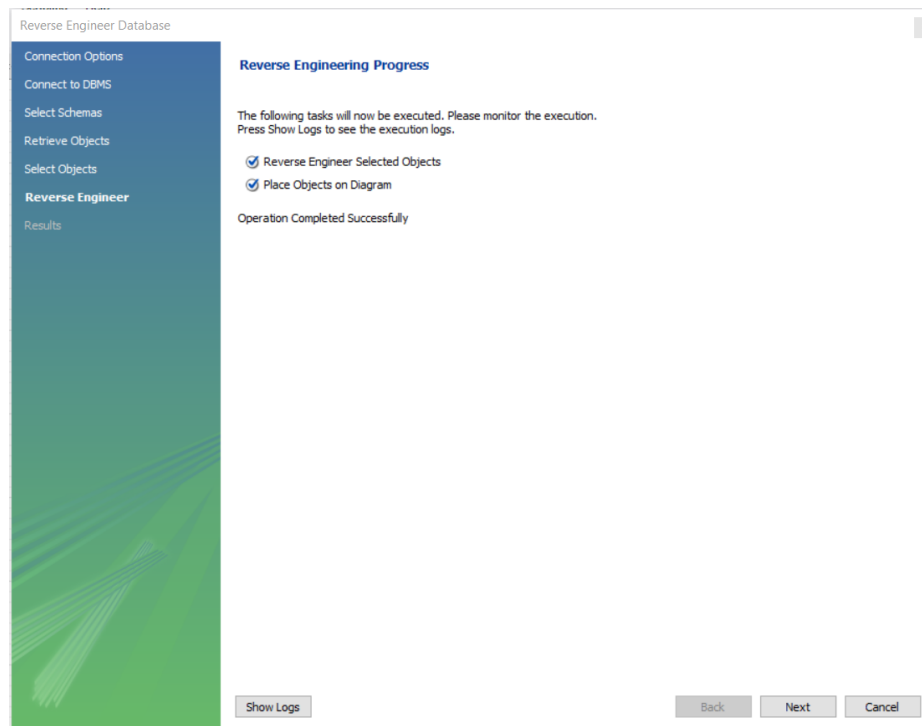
Reverse Engineer Database

Connection Options
Connect to DBMS
Select Schemas
Retrieve Objects
Select Objects
Reverse Engineer
Results

Reverse Engineering Progress

The following tasks will now be executed. Please monitor the execution.
Press Show Logs to see the execution logs.

Reverse Engineer Selected Objects
Place Objects on Diagram

Operation Completed Successfully

Show Logs
Back
Next
Cancel